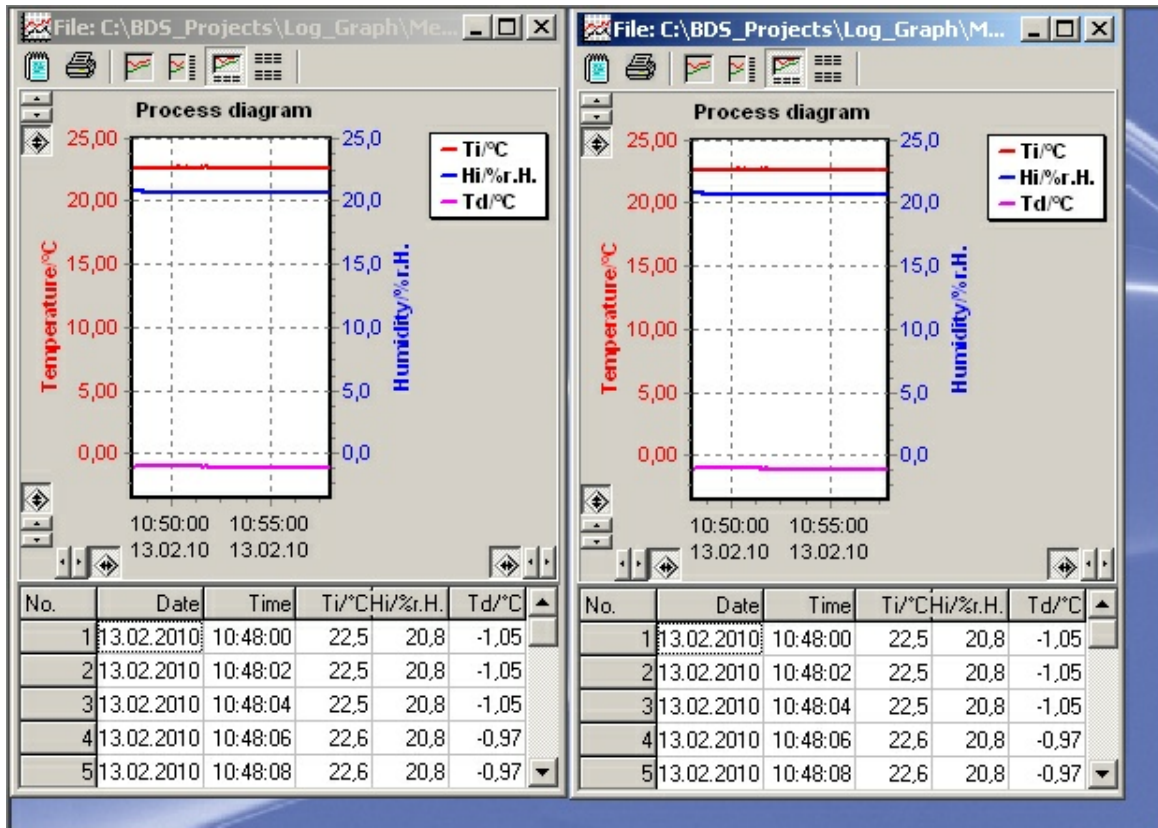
File: C:\BDS_Projects\Log_Graph\Me...

Process diagram

25,00
20,00
15,00
10,00
5,00
0,00

Temperature/°C

25,0
20,0
15,0
10,0
5,0
0,0

Humidity/%r.H.

Ti/°C
Hi/%r.H.
Td/°C

10:50:00 13.02.10
10:55:00 13.02.10

| No. | Date | Time | Ti/°C | Hi/%r.H. | Td/°C |
|---|---|---|---|---|---|
| 1 | 13.02.2010 | 10:48:00 | 22,5 | 20,8 | -1,05 |
| 2 | 13.02.2010 | 10:48:02 | 22,5 | 20,8 | -1,05 |
| 3 | 13.02.2010 | 10:48:04 | 22,5 | 20,8 | -1,05 |
| 4 | 13.02.2010 | 10:48:06 | 22,6 | 20,8 | -0,97 |
| 5 | 13.02.2010 | 10:48:08 | 22,6 | 20,8 | -0,97 |

File: C:\BDS_Projects\Log_Graph\M...

Process diagram

25,00
20,00
15,00
10,00
5,00
0,00

Temperature/°C

25,0
20,0
15,0
10,0
5,0
0,0

Humidity/%r.H.

Ti/°C
Hi/%r.H.
Td/°C

10:50:00 13.02.10
10:55:00 13.02.10

| No. | Date | Time | Ti/°C | Hi/%r.H. | Td/°C |
|---|---|---|---|---|---|
| 1 | 13.02.2010 | 10:48:00 | 22,5 | 20,8 | -1,05 |
| 2 | 13.02.2010 | 10:48:02 | 22,5 | 20,8 | -1,05 |
| 3 | 13.02.2010 | 10:48:04 | 22,5 | 20,8 | -1,05 |
| 4 | 13.02.2010 | 10:48:06 | 22,6 | 20,8 | -0,97 |
| 5 | 13.02.2010 | 10:48:08 | 22,6 | 20,8 | -0,97 |